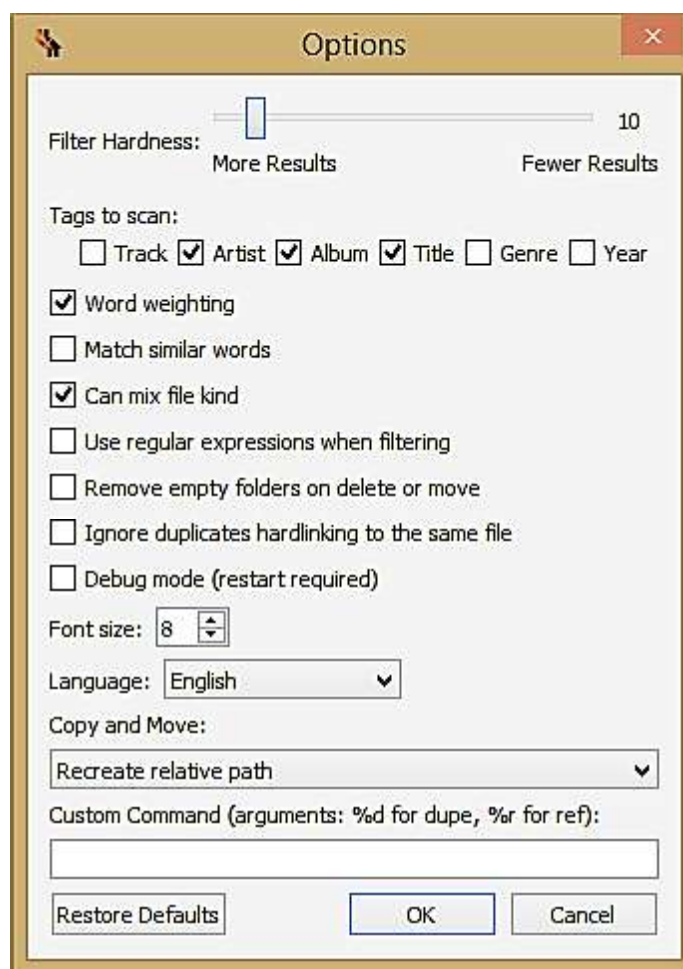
Options

Filter Hardness: 10
More Results Fewer Results

Tags to scan:
Track Artist Album Title Genre Year

Word weighting

Match similar words

Can mix file kind

Use regular expressions when filtering

Remove empty folders on delete or move

Ignore duplicates hardlinking to the same file

Debug mode (restart required)

Font size: 8

Language: English

Copy and Move:

Recreate relative path

Custom Command (arguments: %d for dupe, %r for ref):

Restore Defaults OK Cancel